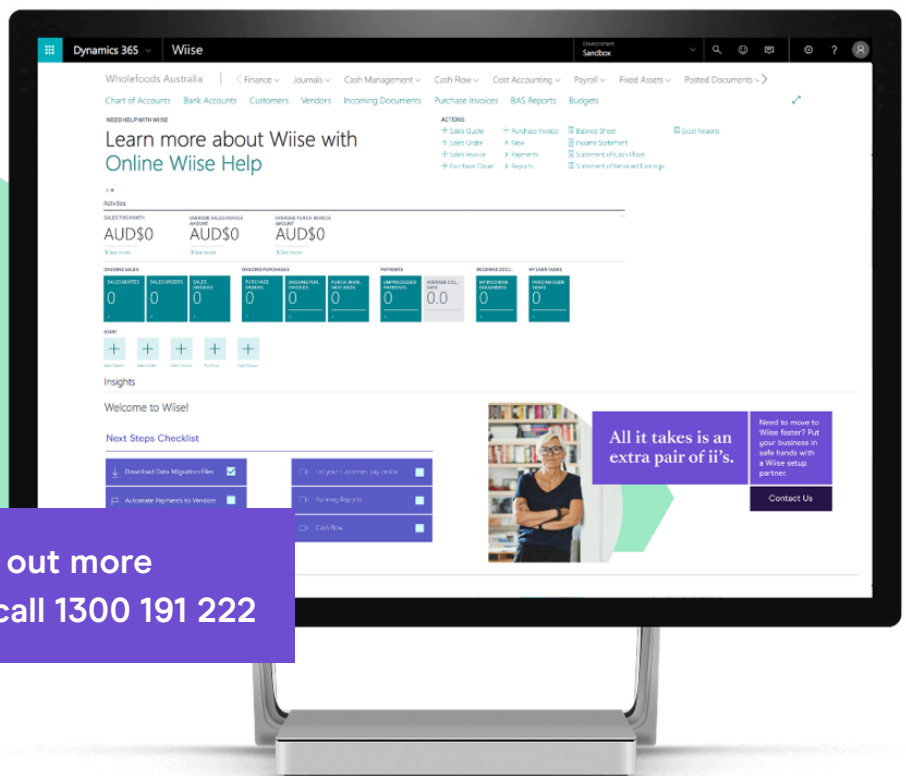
Dynamics 365 Wiise

Environment
Sandbox

Wholefoods Australia | Finance Journals Cash Management Cash Flow Cost Accounting Payroll Fixed Assets Posted Documents

Chart of Accounts Bank Accounts Customers Vendors Incoming Documents Purchase Invoices BAS Reports Budgets

NEED HELP WITH WIISE

Learn more about Wiise with Online Wiise Help

ACTIONS

+ Sales Quote + Sales Order + Sales Invoice + Purchase Order

+ Purchase Invoice > New > Payments > Reports

Balance Sheet Income Statement Statement of Cash Flows Statement of Retained Earnings

Excel Reports

Activities

SALES THIS MONTH AUD$0

OVERDUE SALES INVOICE AMOUNT AUD$0

OVERDUE PURCH. INVOICE AMOUNT AUD$0

ONGOING SALES

SALES QUOTES 0 SALES ORDERS 0 SALES INVOICES 0

ONGOING PURCHASES

PURCHASE ORDERS 0 ONGOING PUR. INVOICES 0 PURCH. INVOI. NEXT WEEK 0

PAYMENTS

UNPROCESSED PAYMENTS 0 AVERAGE COL. DAYS 0.0

INCOMING DOCU.

MY INCOMING DOCUMENTS 0

MY USER TASKS

PENDING USER TASKS 0

START

Insights

Welcome to Wiise!

Next Steps Checklist

Download Data Migration Files

Automate Payments to Vendors

Let your customers pay online

Running Reports

Cash Flow

All it takes is an extra pair of ii's.

Need to move to Wiise faster? Put your business in safe hands with a Wiise setup partner.

Contact Us

out more
call 1300 191 222